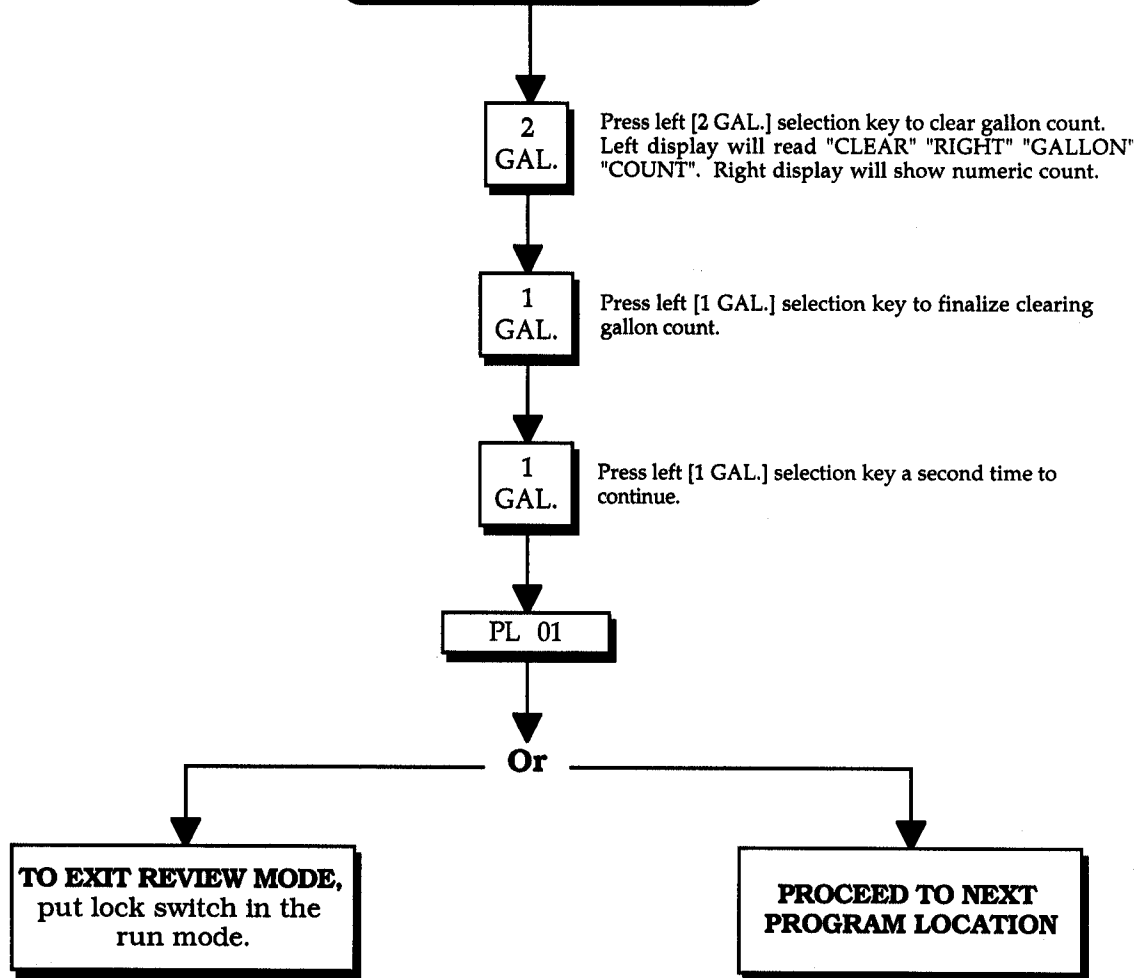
2
GAL.

Press left [2 GAL.] selection key to clear gallon count. Left display will read "CLEAR" "RIGHT" "GALLON" "COUNT". Right display will show numeric count.

1
GAL.

Press left [1 GAL.] selection key to finalize clearing gallon count.

1
GAL.

Press left [1 GAL.] selection key a second time to continue.

PL 01

Or

TO EXIT REVIEW MODE, put lock switch in the run mode.

PROCEED TO NEXT PROGRAM LOCATION